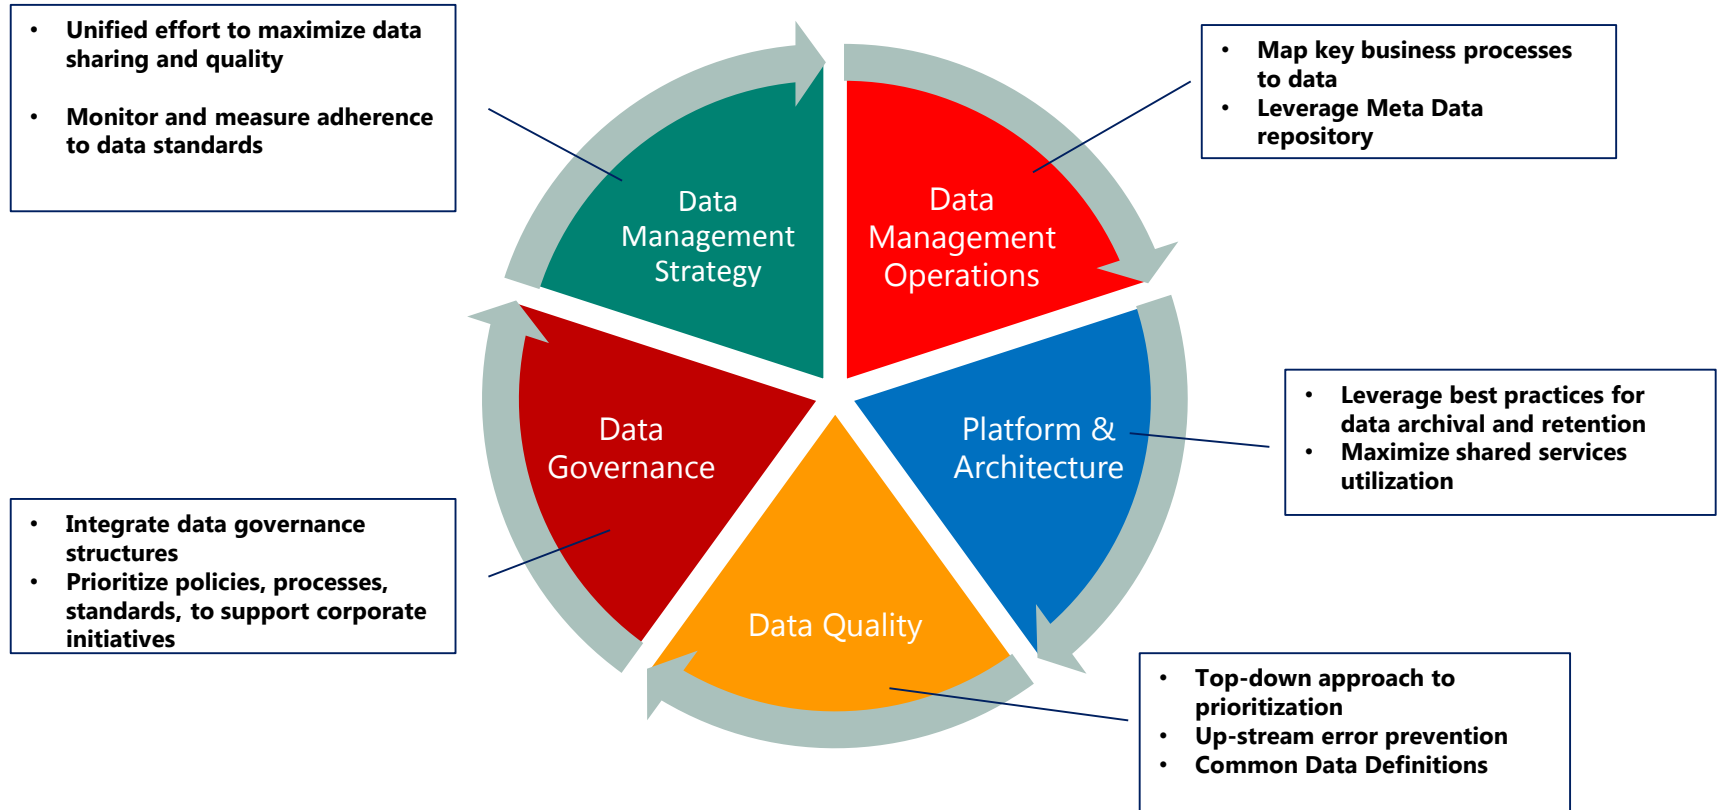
- Unified effort to maximize data sharing and quality
- Monitor and measure adherence to data standards

- Map key business processes to data
- Leverage Meta Data repository

Data Management Strategy

Data Management Operations

Data Governance

Platform & Architecture

Data Quality

- Leverage best practices for data archival and retention
- Maximize shared services utilization

- Integrate data governance structures
- Prioritize policies, processes, standards, to support corporate initiatives

- Top-down approach to prioritization
- Up-stream error prevention
- Common Data Definitions